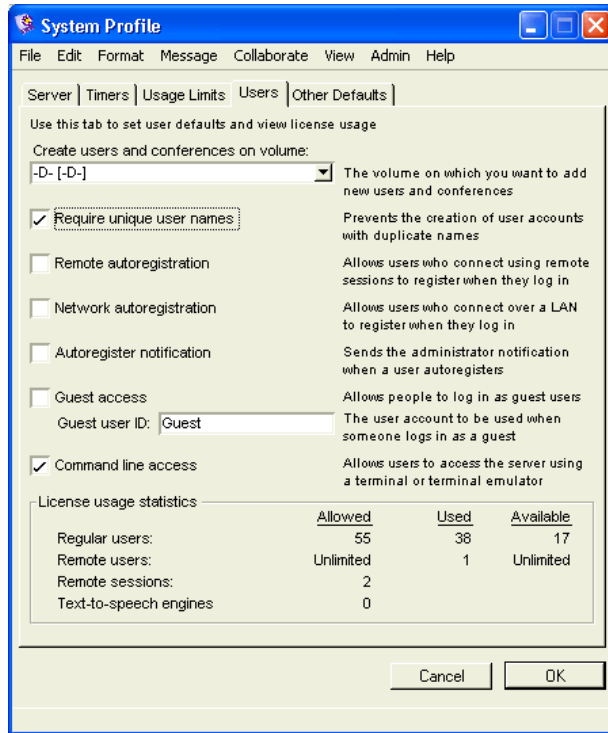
System Profile

File Edit Format Message Collaborate View Admin Help

Server | Timers | Usage Limits | Users | Other Defaults

Use this tab to set user defaults and view license usage

Create users and conferences on volume:

-D- [-D-]

The volume on which you want to add new users and conferences

✓ Require unique user names

Prevents the creation of user accounts with duplicate names

Remote autoregistration

Allows users who connect using remote sessions to register when they log in

Network autoregistration

Allows users who connect over a LAN to register when they log in

Autoregister notification

Sends the administrator notification when a user autoregisters

Guest access

Allows people to log in as guest users

Guest user ID: Guest

The user account to be used when someone logs in as a guest

✓ Command line access

Allows users to access the server using a terminal or terminal emulator

License usage statistics

| | Allowed | Used | Available |
|---|---|---|---|
| Regular users: | 55 | 38 | 17 |
| Remote users: | Unlimited | 1 | Unlimited |
| Remote sessions: | 2 | | |
| Text-to-speech engines | 0 | | |

Cancel OK